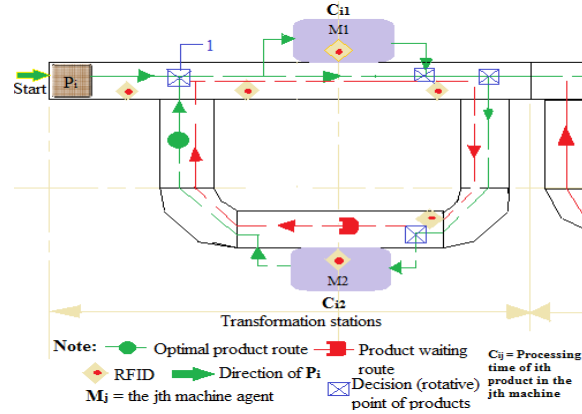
$C_{i1}$

M1

1

Start

$P_i$

M2

$C_{i2}$

Transformation stations

Note: Optimal product route

Product waiting route

RFID

Direction of $P_i$

$M_j$ = the jth machine agent

Decision (rotative) point of products

$C_{ij}$ = Processing time of ith product in the jth machine